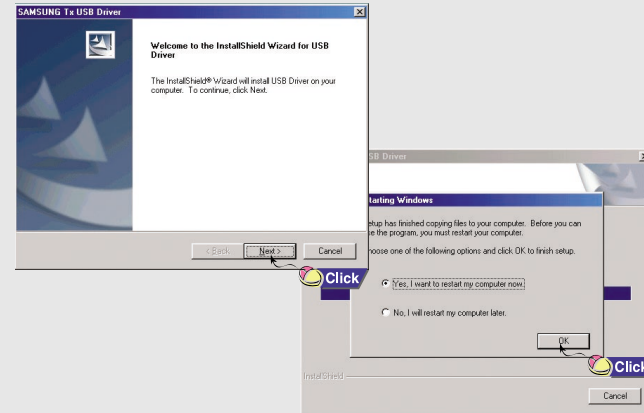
SAMSUNG Tx USB Driver

Welcome to the InstallShield Wizard for USB Driver

The InstallShield® Wizard will install USB Driver on your computer. To continue, click Next.

< Back

Next >

Cancel

Click

SB Driver

tarting Windows

etup has finished copying files to your computer. Before you can e the program, you must restart your computer.

hoose one of the following options and click OK to finish setup.

Yes, I want to restart my computer now.

No, I will restart my computer later.

OK

Click

InstallShield

Cancel